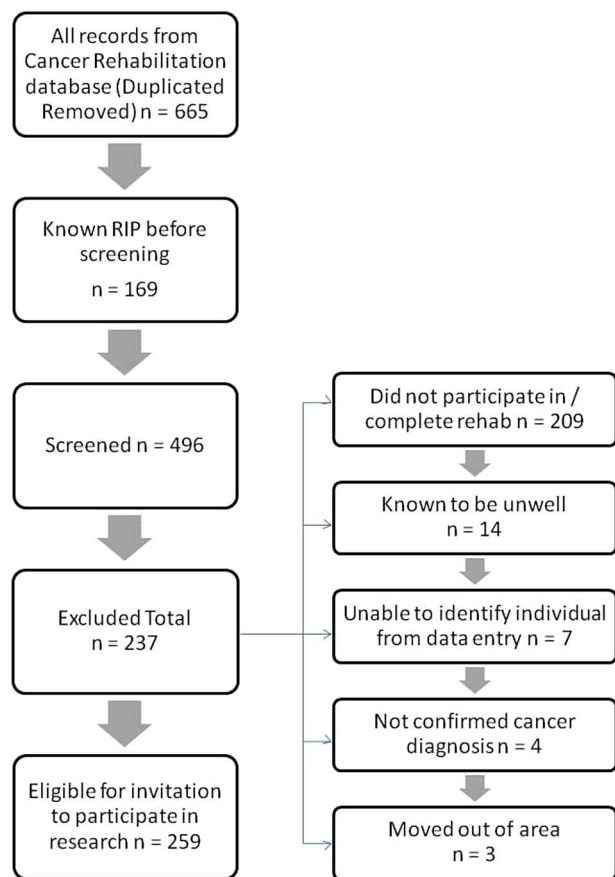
All records from Cancer Rehabilitation database (Duplicated Removed) n = 665

Known RIP before screening
n = 169

Screened n = 496

Excluded Total
n = 237

Eligible for invitation to participate in research n = 259

Did not participate in / complete rehab n = 209

Known to be unwell
n = 14

Unable to identify individual from data entry n = 7

Not confirmed cancer diagnosis n = 4

Moved out of area
n = 3